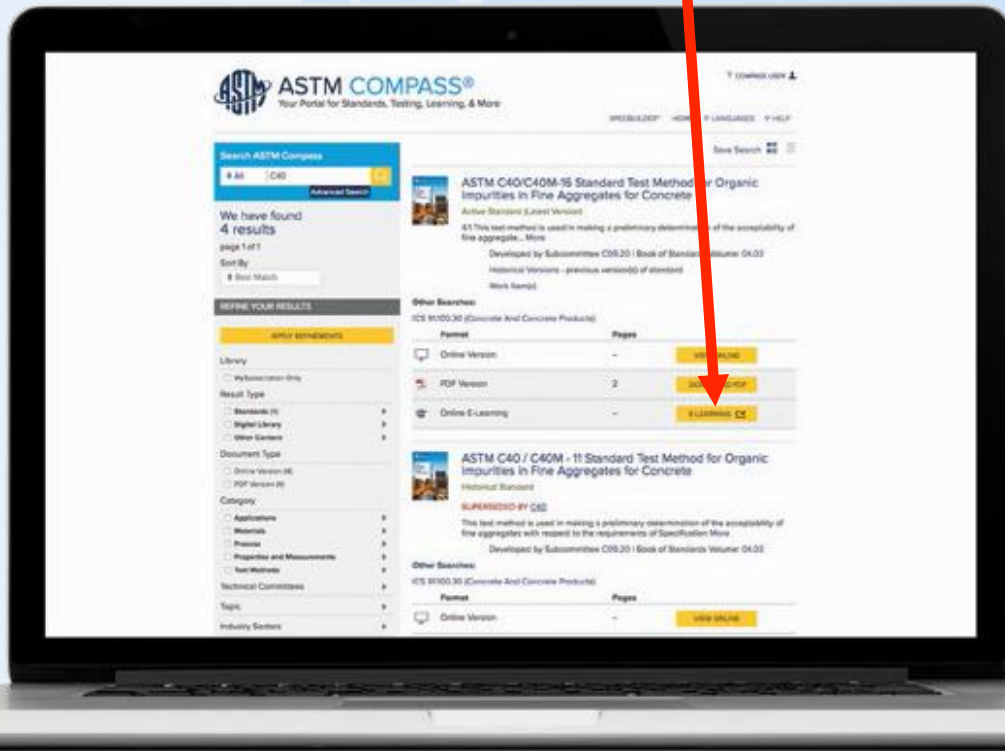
ASTM COMPASS®
Your Portal for Standards, Testing, Learning, & More

COMPASS USER

SPECBUILDER HOME LANGUAGES HELP

Search ASTM Compass
All C40
Advanced Search

We have found
4 results
page 1 of 1
Sort By
Best Match

REFINE YOUR RESULTS
APPLY REFINEMENTS

Library
MySubscription Only

Result Type
Standards (1)
Digital Library
Other Content

Document Type
Online Version (4)
PDF Version (4)

Category
Applications
Materials
Process
Properties and Measurements
Test Methods

Technical Committees
Topic
Industry Sectors

Save Search

ASTM C40/C40M-16 Standard Test Method for Organic Impurities in Fine Aggregates for Concrete
Active Standard (Latest Version)
4.1 This test method is used in making a preliminary determination of the acceptability of fine aggregate... More
Developed by Subcommittee C09.20 | Book of Standards Volume: 04.02
Historical Versions - previous version(s) of standard
Work Item(s)

Other Searches:
ICS 91.100.30 (Concrete And Concrete Products)

| | Format | Pages | |
|---|---|---|---|
| | Online Version | – | VIEW ONLINE |
| | PDF Version | 2 | DO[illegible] PDF |
| | Online E-Learning | – | E-LEARNING |

ASTM C40 / C40M - 11 Standard Test Method for Organic Impurities in Fine Aggregates for Concrete
Historical Standard
SUPERSEDED BY C40
This test method is used in making a preliminary determination of the acceptability of fine aggregates with respect to the requirements of Specification More
Developed by Subcommittee C09.20 | Book of Standards Volume: 04.02

Other Searches:
ICS 91.100.30 (Concrete And Concrete Products)

| | Format | Pages | |
|---|---|---|---|
| | Online Version | – | VIEW ONLINE |